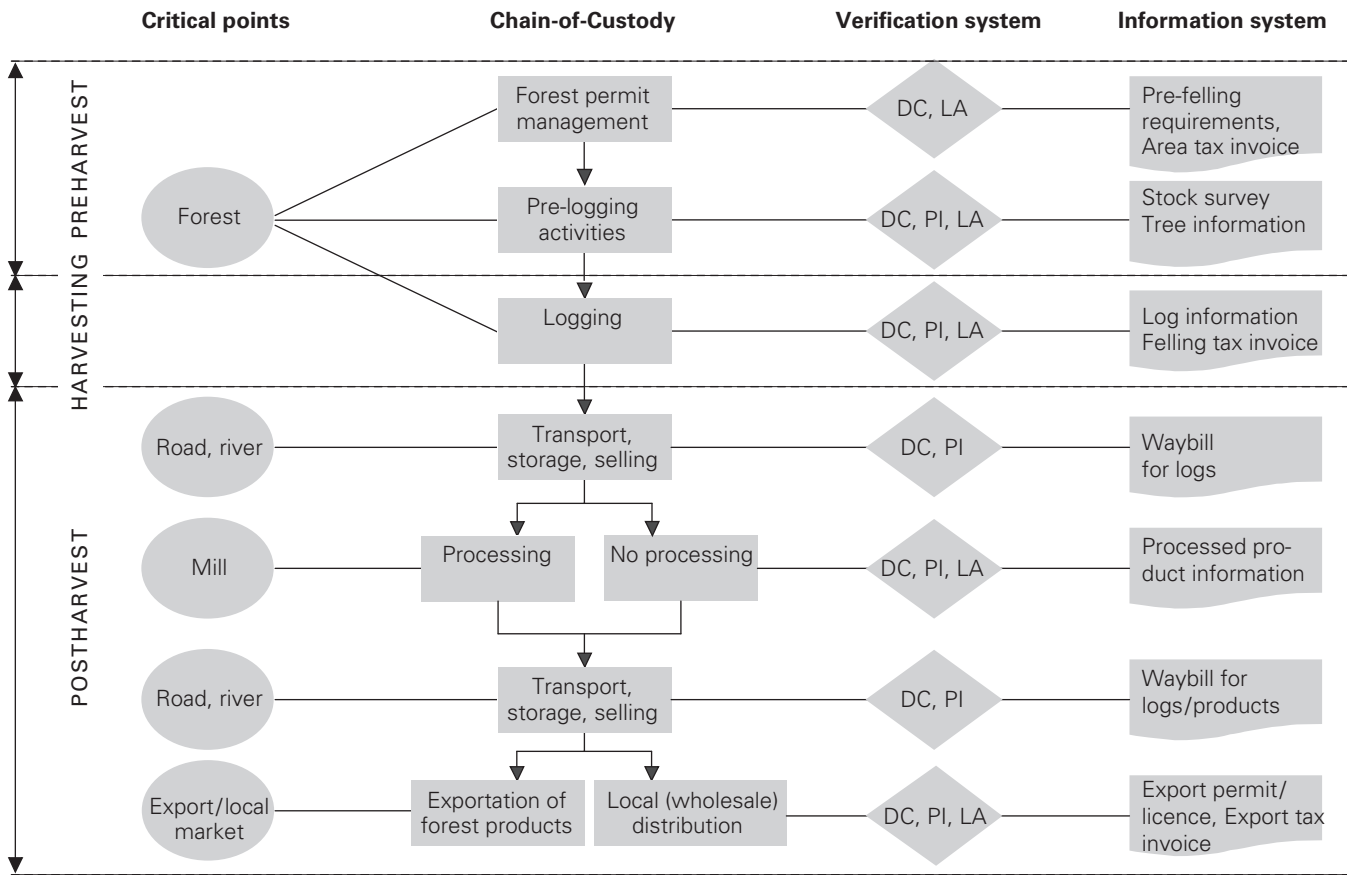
Critical points
Chain-of-Custody
Verification system
Information system

PREHARVEST

Forest permit management
DC, LA
Pre-felling requirements, Area tax invoice

Forest
Pre-logging activities
DC, PI, LA
Stock survey
Tree information

HARVESTING

Logging
DC, PI, LA
Log information
Felling tax invoice

POSTHARVEST

Road, river
Transport, storage, selling
DC, PI
Waybill for logs

Mill
Processing
No processing
DC, PI, LA
Processed product information

Road, river
Transport, storage, selling
DC, PI
Waybill for logs/products

Export/local market
Exportation of forest products
Local (wholesale) distribution
DC, PI, LA
Export permit/ licence, Export tax invoice